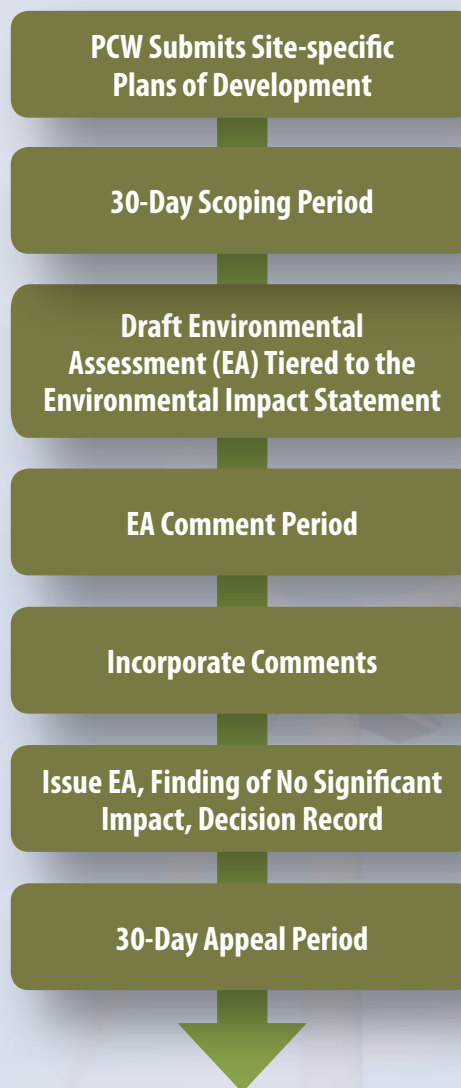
PCW Submits Site-specific Plans of Development

30-Day Scoping Period

Draft Environmental Assessment (EA) Tiered to the Environmental Impact Statement

EA Comment Period

Incorporate Comments

Issue EA, Finding of No Significant Impact, Decision Record

30-Day Appeal Period